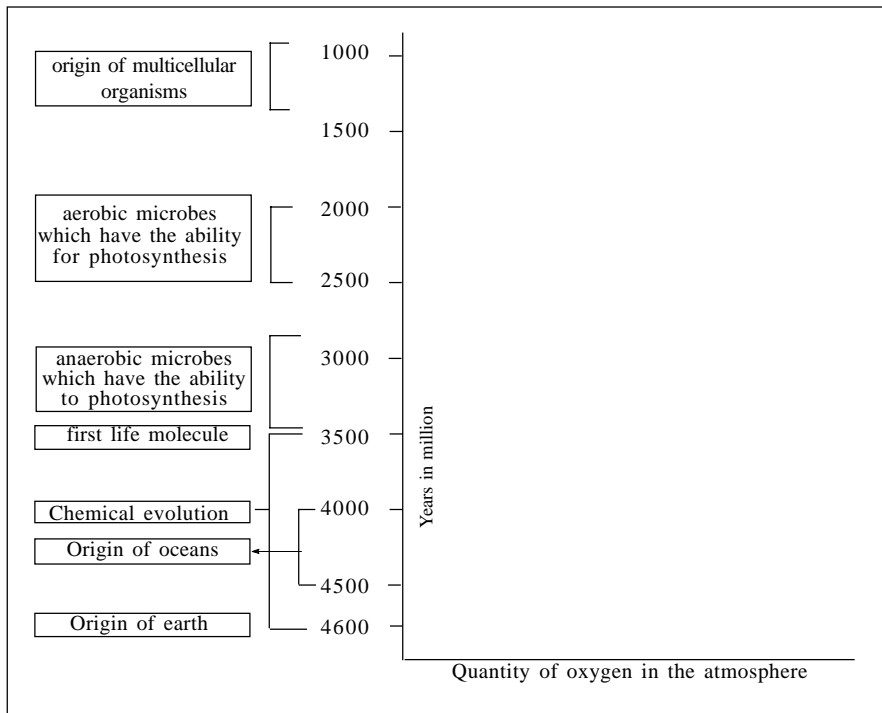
origin of multicellular organisms

aerobic microbes which have the ability for photosynthesis

anaerobic microbes which have the ability to photosynthesis

first life molecule

Chemical evolution

Origin of oceans

Origin of earth

1000

1500

2000

2500

3000

3500

4000

4500

4600

Years in million

Quantity of oxygen in the atmosphere